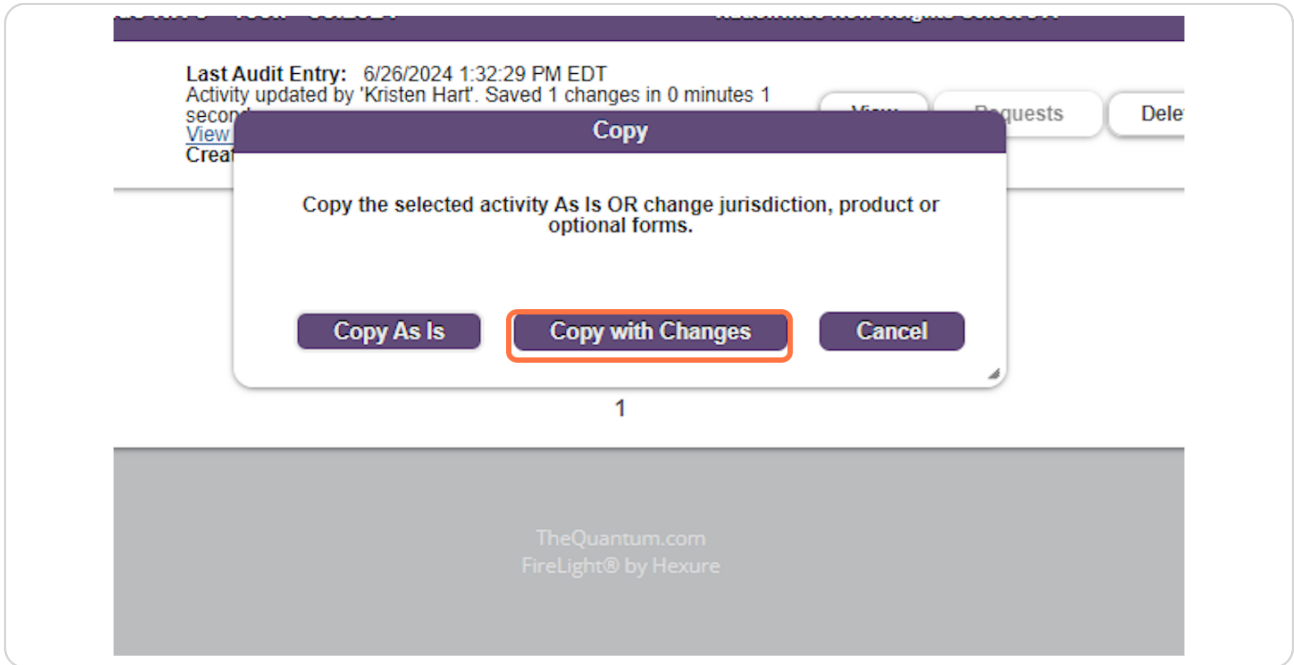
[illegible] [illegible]

Last Audit Entry: 6/26/2024 1:32:29 PM EDT
Activity updated by 'Kristen Hart'. Saved 1 changes in 0 minutes 1 secon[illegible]
View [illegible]
Creat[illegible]

View Requests Dele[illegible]

Copy

Copy the selected activity As Is OR change jurisdiction, product or optional forms.

Copy As Is Copy with Changes Cancel

1

TheQuantum.com
FireLight® by Hexure